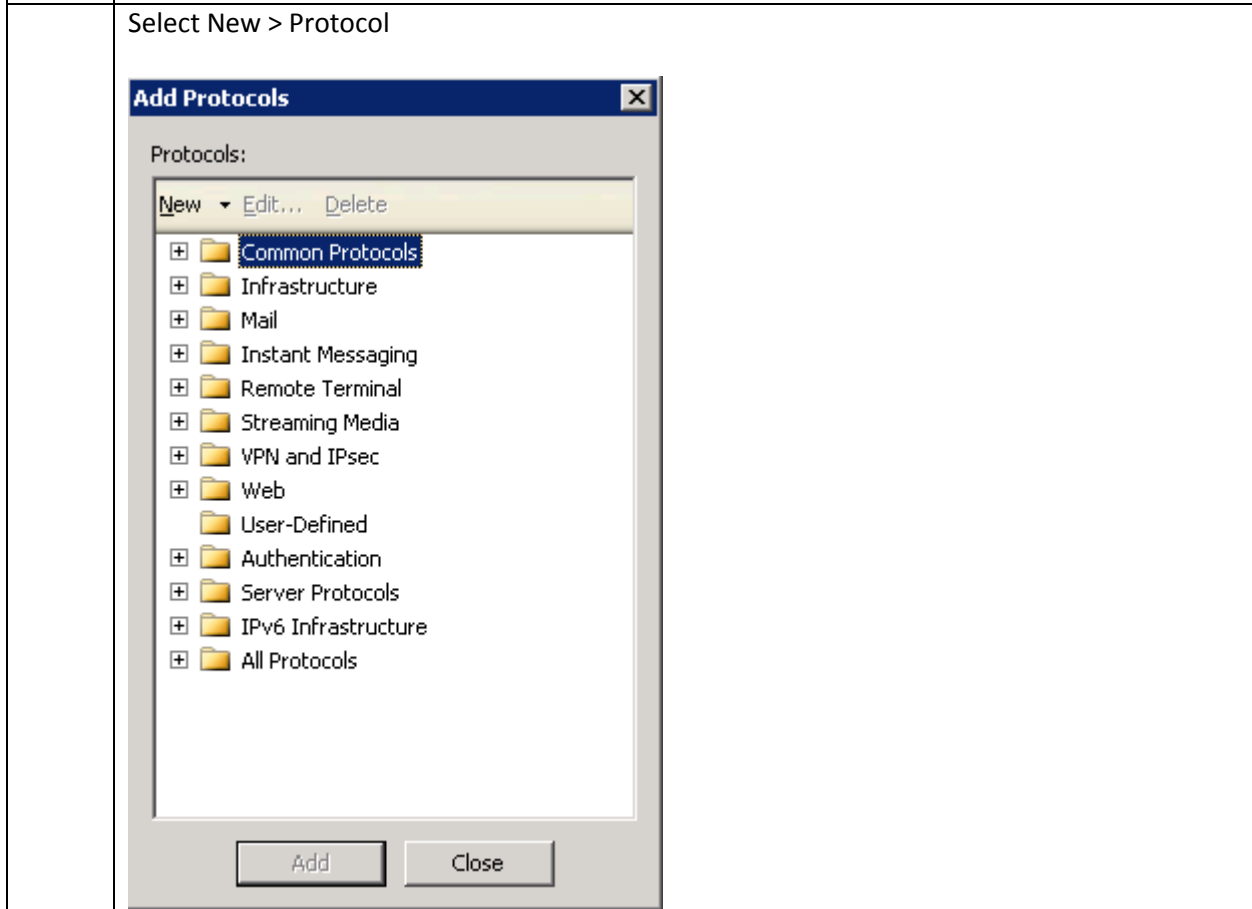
Select New > Protocol

Add Protocols

Protocols:

New Edit... Delete

Common Protocols
Infrastructure
Mail
Instant Messaging
Remote Terminal
Streaming Media
VPN and IPsec
Web
User-Defined
Authentication
Server Protocols
IPv6 Infrastructure
All Protocols

Add Close